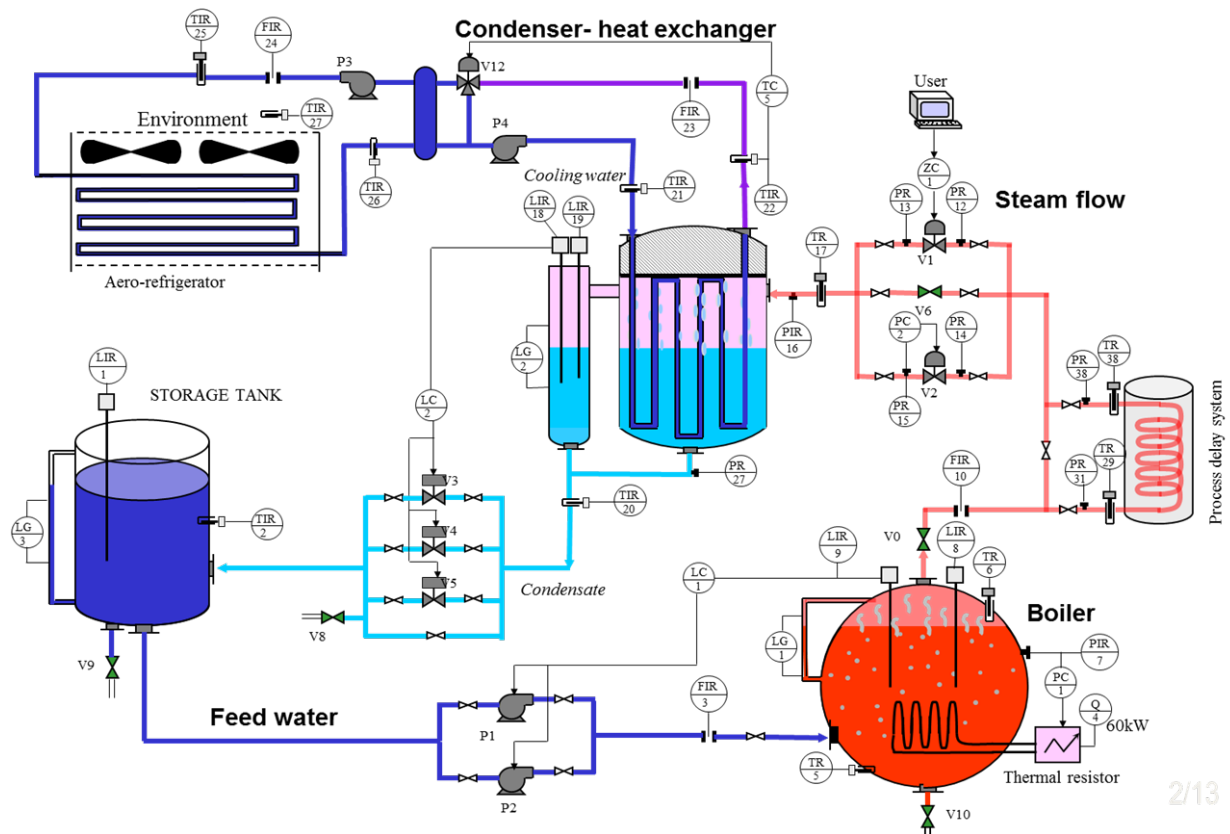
TIR 25
FIR 24
P3
Condenser- heat exchanger
V12
TC 5
TIR 27
Environment
P4
FIR 23
TIR 26
Cooling water
TIR 21
TIR 22
User
ZC 1
PR 13
PR 12
Steam flow
LIR 18
LIR 19
TR 17
V1
Aero-refrigerator
V6
PIR 16
PC 2
PR 14
LG 2
V2
TR 38
PR 38
LIR 1
PR 15
STORAGE TANK
LC 2
V3
PR 27
TR 29
PR 31
Process delay system
TIR 20
FIR 10
LG 3
TIR 2
V4
V0
LIR 9
LIR 8
TR 6
V5
Condensate
LC 1
V8
Boiler
LG 1
PIR 7
V9
PC 1
Feed water
P1
FIR 3
Q 4
60kW
TR 5
P2
Thermal resistor
V10
2/13